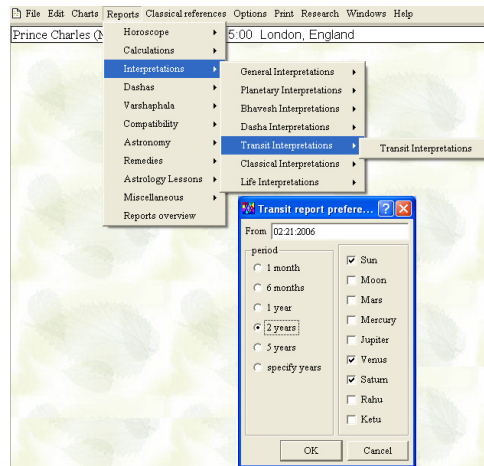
File Edit Charts Reports Classical references Options Print Research Windows Help

Prince Charles (N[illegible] 5:00 London, England

Horoscope
Calculations
Interpretations
Dashas
Varshaphala
Compatibility
Astronomy
Remedies
Astrology Lessons
Miscellaneous
Reports overview

General Interpretations
Planetary Interpretations
Bhavesh Interpretations
Dasha Interpretations
Transit Interpretations
Classical Interpretations
Life Interpretations

Transit Interpretations

Transit report prefere...

From 02:21:2006

period
1 month
6 months
1 year
2 years
5 years
specify years

Sun
Moon
Mars
Mercury
Jupiter
Venus
Saturn
Rahu
Ketu

OK
Cancel